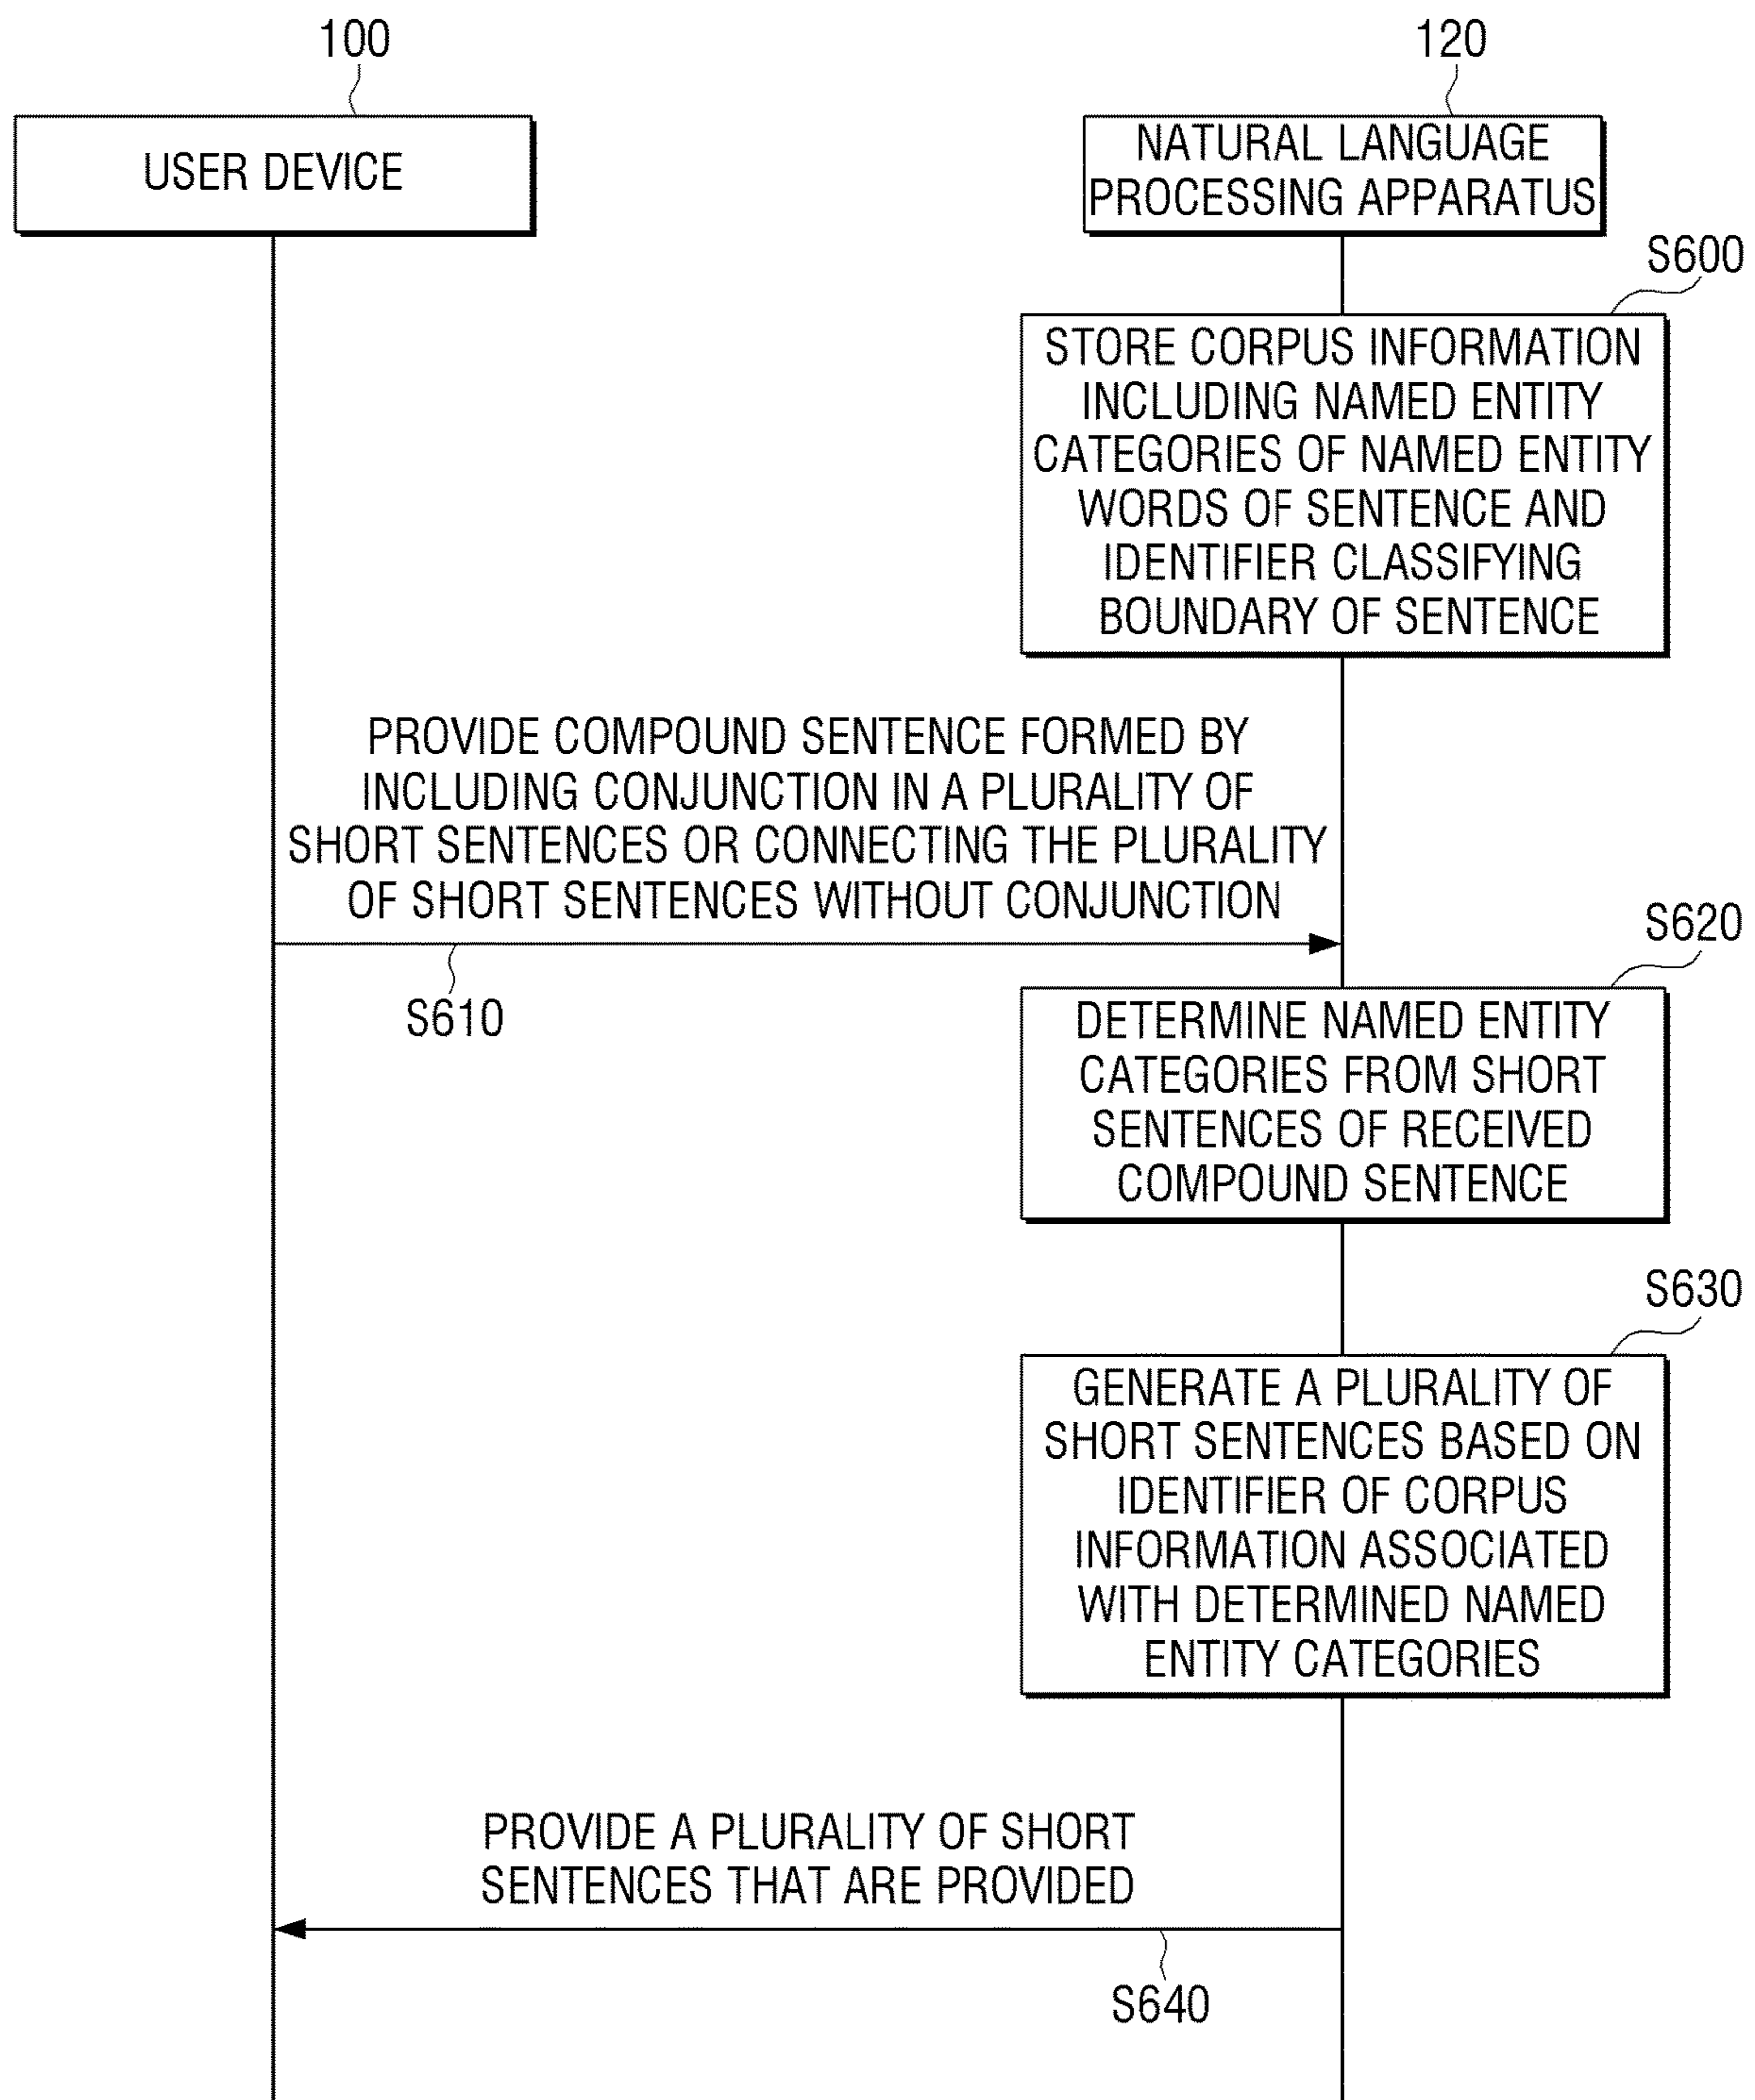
100

USER DEVICE

120

NATURAL LANGUAGE PROCESSING APPARATUS

S600

STORE CORPUS INFORMATION INCLUDING NAMED ENTITY CATEGORIES OF NAMED ENTITY WORDS OF SENTENCE AND IDENTIFIER CLASSIFYING BOUNDARY OF SENTENCE

PROVIDE COMPOUND SENTENCE FORMED BY INCLUDING CONJUNCTION IN A PLURALITY OF SHORT SENTENCES OR CONNECTING THE PLURALITY OF SHORT SENTENCES WITHOUT CONJUNCTION

S610

S620

DETERMINE NAMED ENTITY CATEGORIES FROM SHORT SENTENCES OF RECEIVED COMPOUND SENTENCE

S630

GENERATE A PLURALITY OF SHORT SENTENCES BASED ON IDENTIFIER OF CORPUS INFORMATION ASSOCIATED WITH DETERMINED NAMED ENTITY CATEGORIES

PROVIDE A PLURALITY OF SHORT SENTENCES THAT ARE PROVIDED

S640